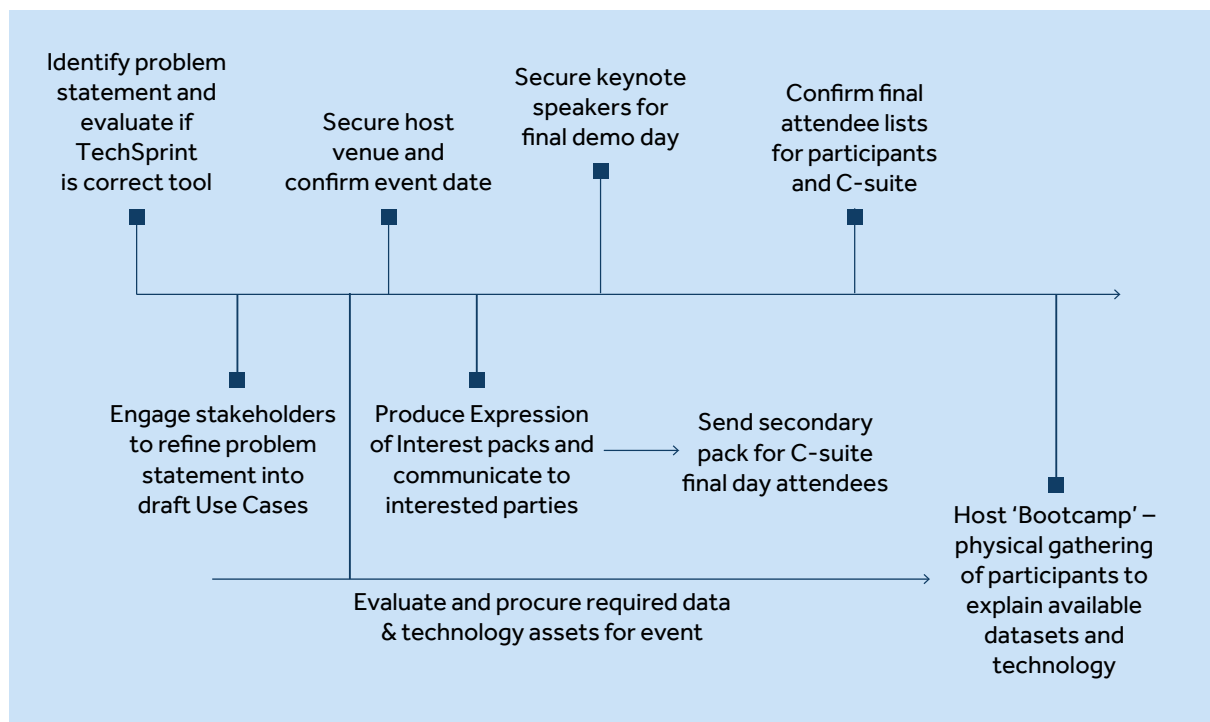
Identify problem statement and evaluate if TechSprint is correct tool

Secure host venue and confirm event date

Secure keynote speakers for final demo day

Confirm final attendee lists for participants and C-suite

Engage stakeholders to refine problem statement into draft Use Cases

Produce Expression of Interest packs and communicate to interested parties

Send secondary pack for C-suite final day attendees

Host 'Bootcamp' – physical gathering of participants to explain available datasets and technology

Evaluate and procure required data & technology assets for event